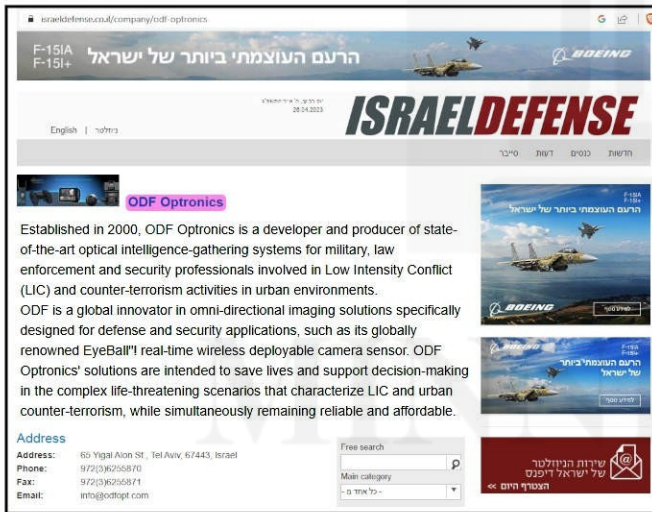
israeldefense.co.il/company/odf-optronics

F-15IA
F-15I+
הרעם העוצמתי ביותר של ישראל
BOEING

English | ניוזלטר

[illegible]
26.04.2023

ISRAELDEFENSE

חדשות כנסים דעות סייבר

ODF Optronics

Established in 2000, ODF Optronics is a developer and producer of state-of-the-art optical intelligence-gathering systems for military, law enforcement and security professionals involved in Low Intensity Conflict (LIC) and counter-terrorism activities in urban environments.
ODF is a global innovator in omni-directional imaging solutions specifically designed for defense and security applications, such as its globally renowned EyeBall"! real-time wireless deployable camera sensor. ODF Optronics' solutions are intended to save lives and support decision-making in the complex life-threatening scenarios that characterize LIC and urban counter-terrorism, while simultaneously remaining reliable and affordable.

Address
Address: 65 Yigal Alon St., Tel Aviv, 67443, Israel
Phone: 972(3)6255870
Fax: 972(3)6255871
Email: info@odfopt.com

Free search
Main category
- כל אחד מ -

F-15IA
F-15I+
הרעם העוצמתי ביותר של ישראל
BOEING
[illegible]

F-15IA
F-15I+
הרעם העוצמתי ביותר של ישראל
BOEING
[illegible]

שירות הניוזלטר של ישראל דיפנס
הצטרף היום »